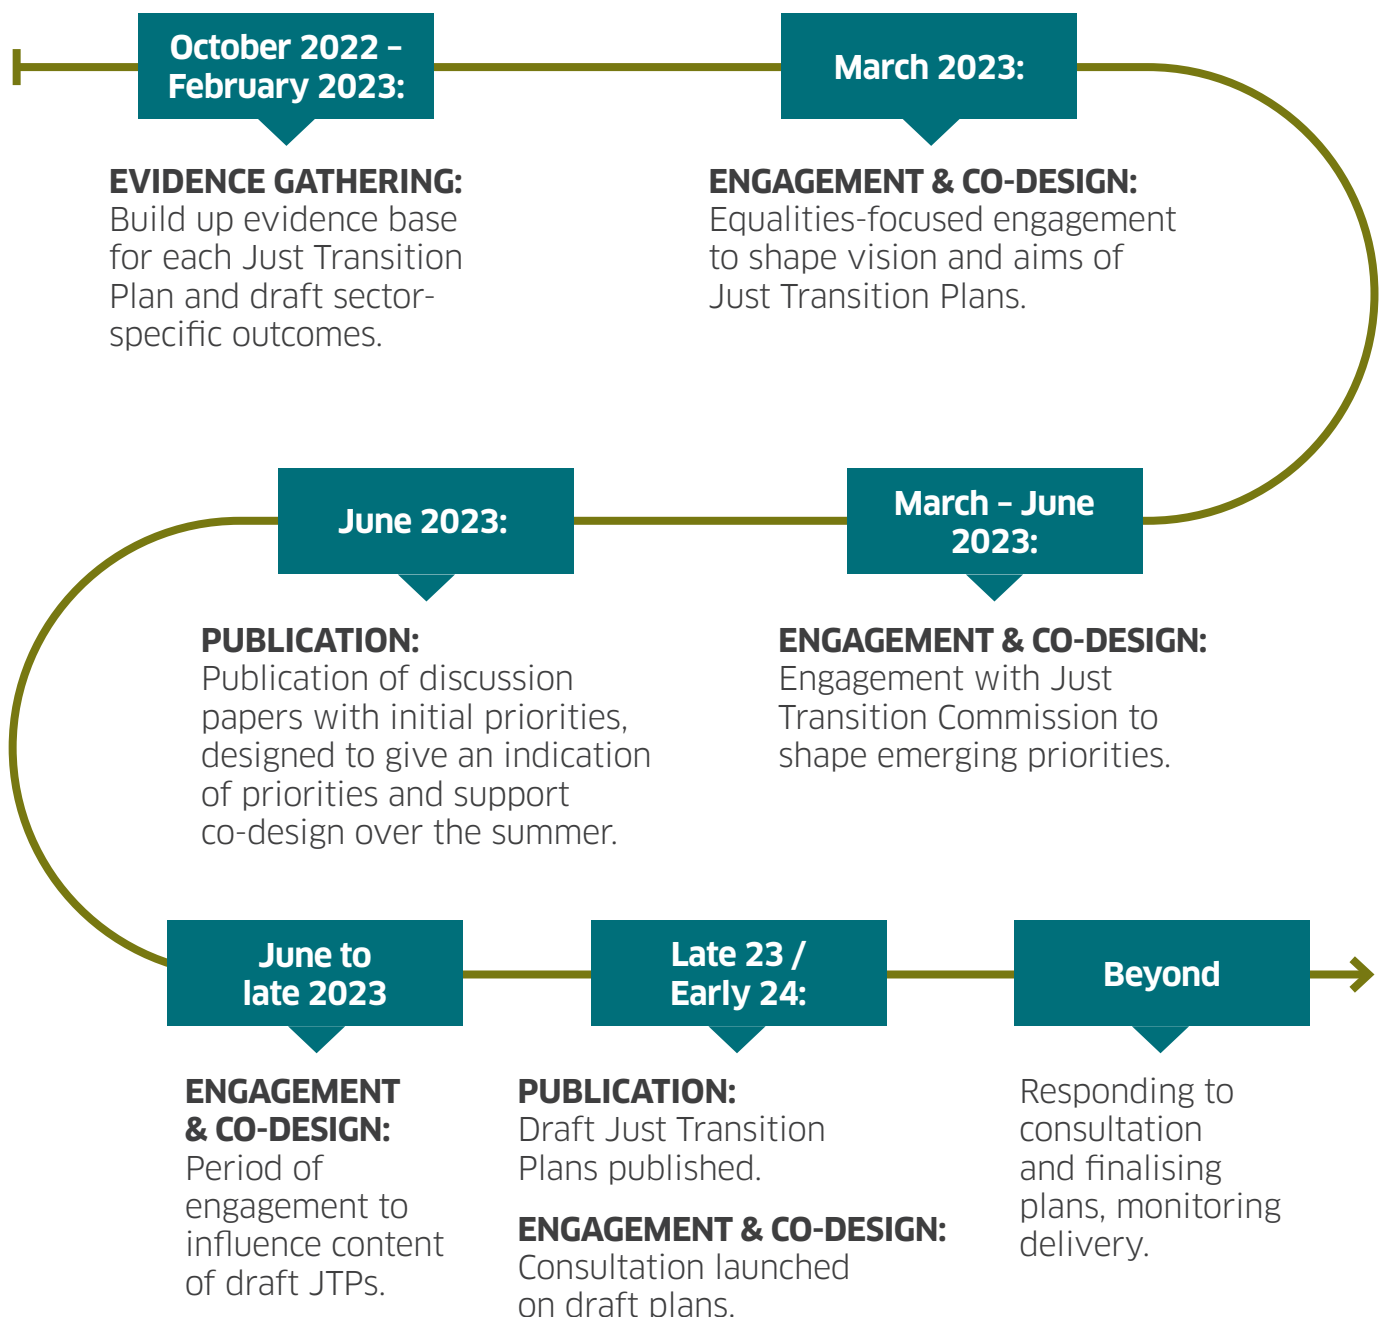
October 2022 – February 2023:

EVIDENCE GATHERING: Build up evidence base for each Just Transition Plan and draft sector-specific outcomes.

March 2023:

ENGAGEMENT & CO-DESIGN: Equalities-focused engagement to shape vision and aims of Just Transition Plans.

June 2023:

PUBLICATION: Publication of discussion papers with initial priorities, designed to give an indication of priorities and support co-design over the summer.

March – June 2023:

ENGAGEMENT & CO-DESIGN: Engagement with Just Transition Commission to shape emerging priorities.

June to late 2023

ENGAGEMENT & CO-DESIGN: Period of engagement to influence content of draft JTPs.

Late 23 / Early 24:

PUBLICATION: Draft Just Transition Plans published.

ENGAGEMENT & CO-DESIGN: Consultation launched on draft plans.

Beyond

Responding to consultation and finalising plans, monitoring delivery.